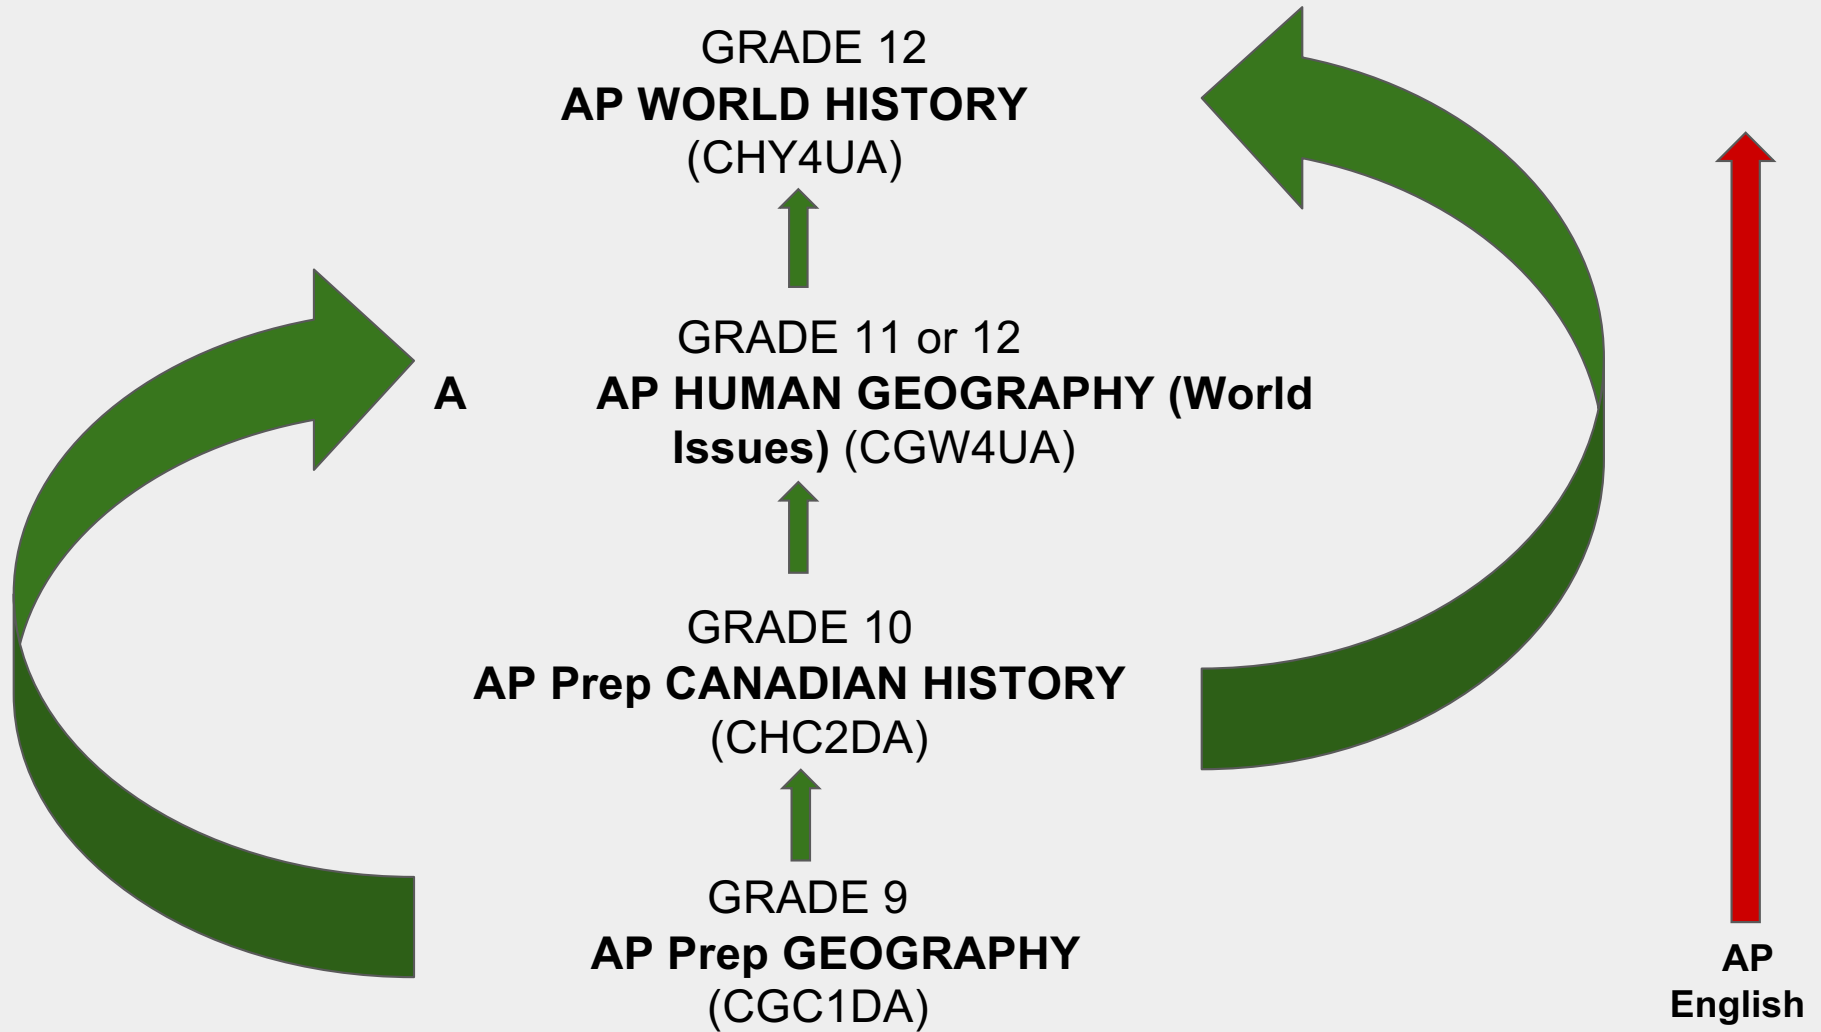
GRADE 12
**AP WORLD HISTORY**
(CHY4UA)

GRADE 11 or 12
A **AP HUMAN GEOGRAPHY (World Issues)** (CGW4UA)

GRADE 10
**AP Prep CANADIAN HISTORY**
(CHC2DA)

GRADE 9
**AP Prep GEOGRAPHY**
(CGC1DA)

**AP English**